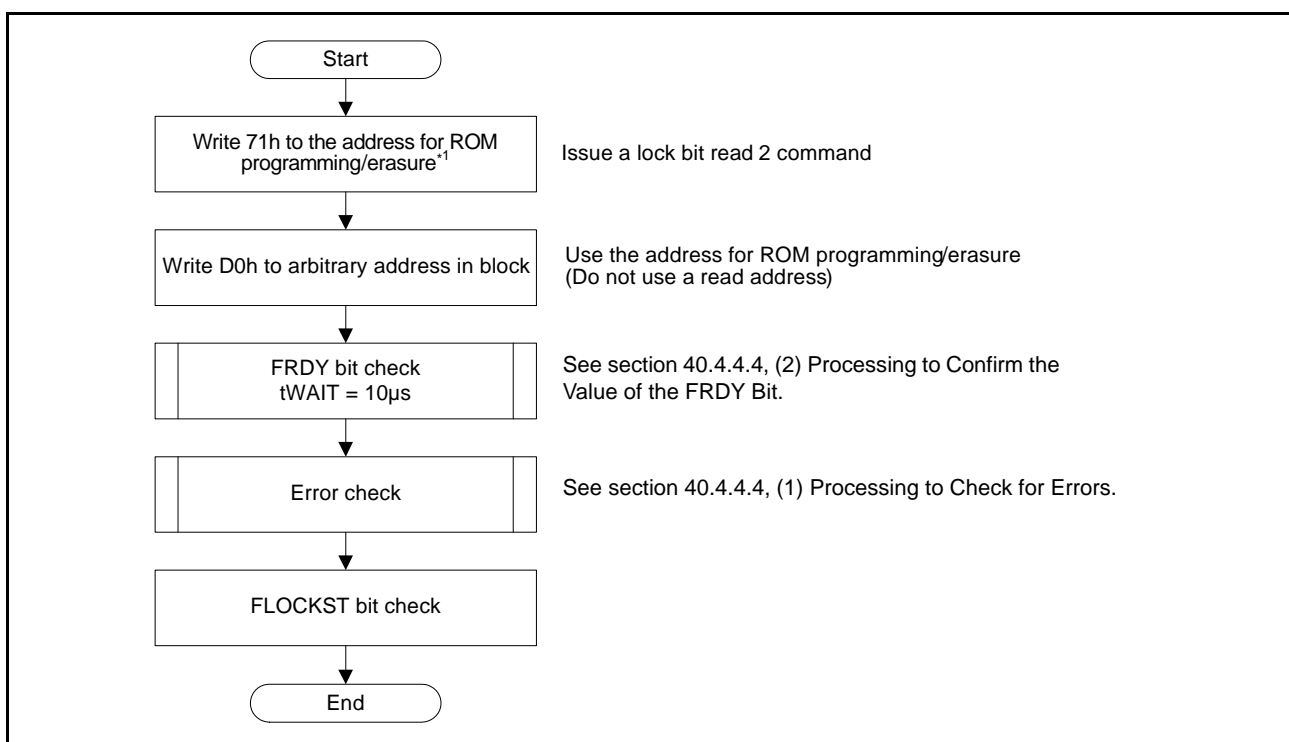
Start

Write 71h to the address for ROM programming/erasure$^{*1}$

Issue a lock bit read 2 command

Write D0h to arbitrary address in block

Use the address for ROM programming/erasure (Do not use a read address)

FRDY bit check
tWAIT = 10μs

See section 40.4.4.4, (2) Processing to Confirm the Value of the FRDY Bit.

Error check

See section 40.4.4.4, (1) Processing to Check for Errors.

FLOCKST bit check

End